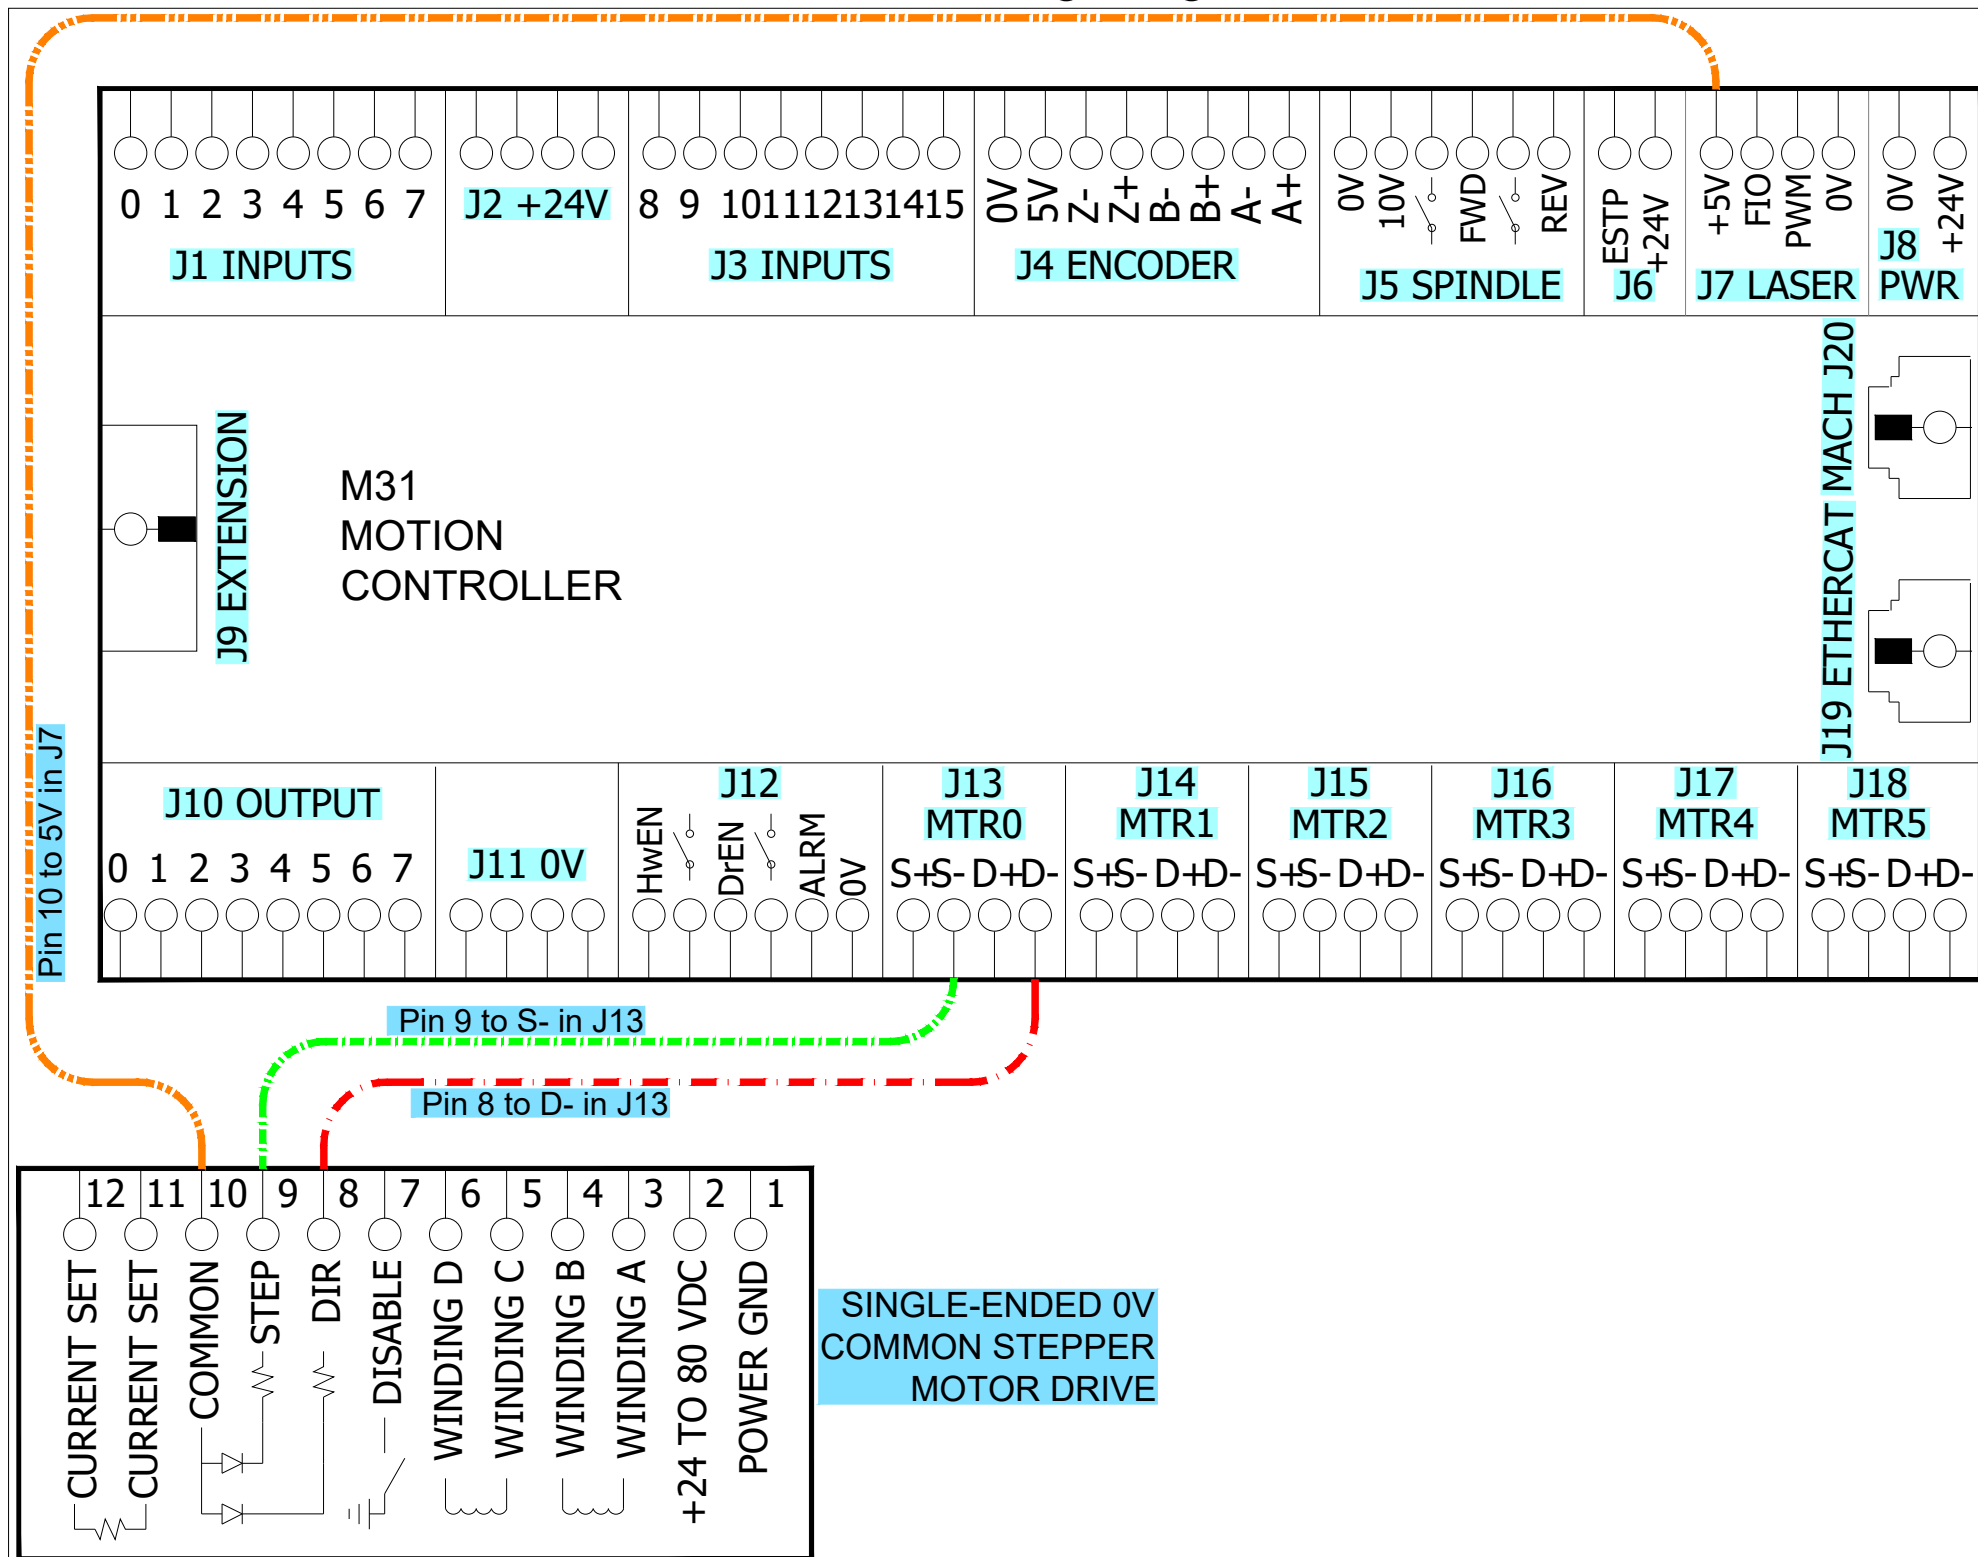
0 1 2 3 4 5 6 7
J1 INPUTS
J2 +24V
8 9 101112131415
J3 INPUTS
0V 5V Z- Z+ B- B+ A- A+
J4 ENCODER
0V 10V FWD REV
J5 SPINDLE
ESTP +24V
J6
+5V FIO PWM 0V
J7 LASER
0V +24V
J8 PWR

J9 EXTENSION

M31
MOTION
CONTROLLER

J19 ETHERCAT MACH J20

Pin 10 to 5V in J7

J10 OUTPUT
0 1 2 3 4 5 6 7
J11 0V
J12
HwEN DrEN ALRM 0V
J13
MTR0
S+S- D+D-
J14
MTR1
S+S- D+D-
J15
MTR2
S+S- D+D-
J16
MTR3
S+S- D+D-
J17
MTR4
S+S- D+D-
J18
MTR5
S+S- D+D-

Pin 9 to S- in J13
Pin 8 to D- in J13

12 11 10 9 8 7 6 5 4 3 2 1
CURRENT SET
CURRENT SET
COMMON
STEP
DIR
DISABLE
WINDING D
WINDING C
WINDING B
WINDING A
+24 TO 80 VDC
POWER GND

SINGLE-ENDED 0V
COMMON STEPPER
MOTOR DRIVE